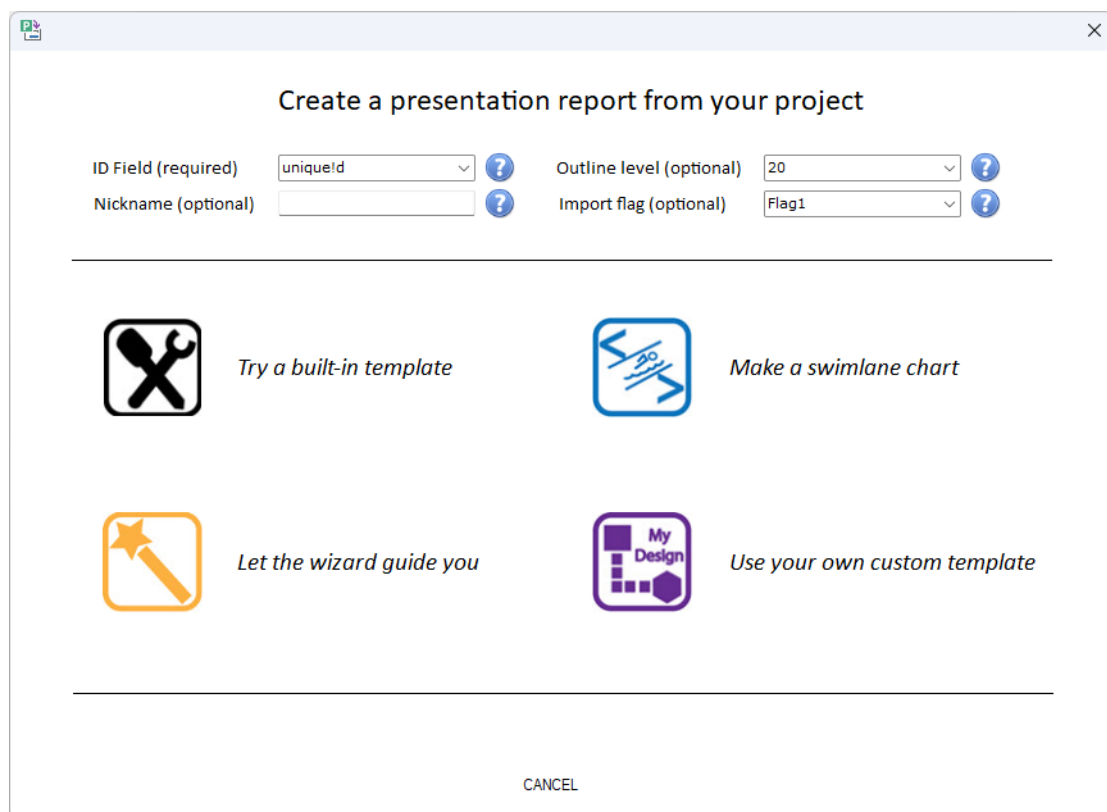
Create a presentation report from your project

ID Field (required) unique!d
Nickname (optional)
Outline level (optional) 20
Import flag (optional) Flag1

Try a built-in template

Make a swimlane chart

Let the wizard guide you

My Design

Use your own custom template

CANCEL